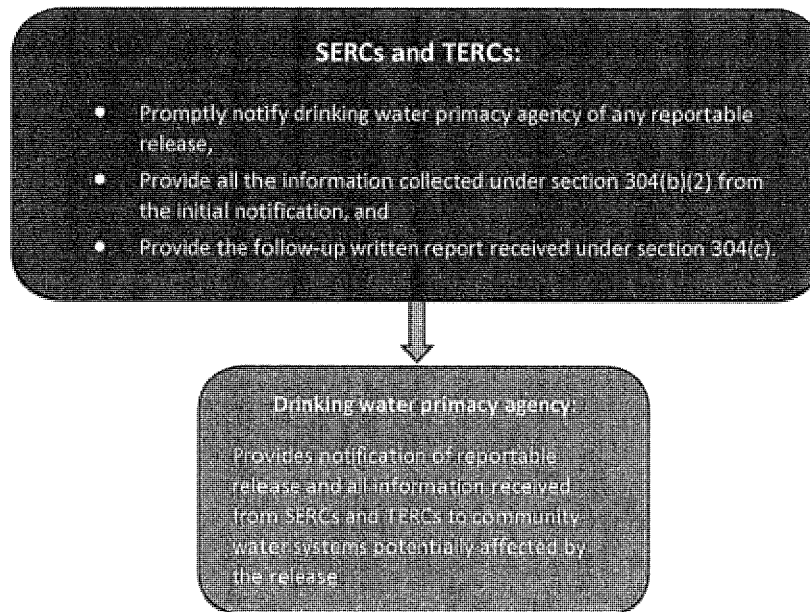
SERCs and TERCs:

- Promptly notify drinking water primacy agency of any reportable release,
- Provide all the information collected under section 304(b)(2) from the initial notification, and
- Provide the follow-up written report received under section 304(c).

Drinking water primacy agency:

Provides notification of reportable release and all information received from SERCs and TERCs to community water systems potentially affected by the release.